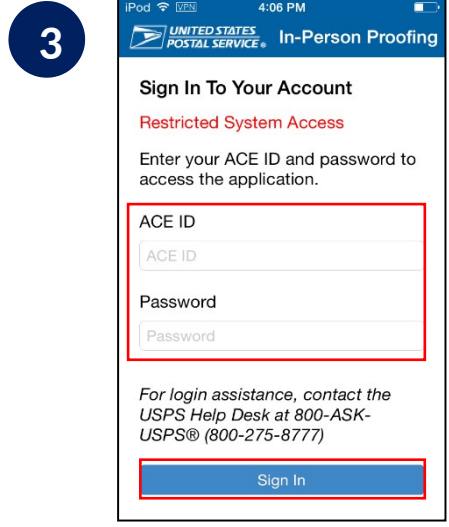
3

iPod VPN 4:06 PM

UNITED STATES POSTAL SERVICE® In-Person Proofing

Sign In To Your Account

Restricted System Access

Enter your ACE ID and password to access the application.

ACE ID

ACE ID

Password

Password

For login assistance, contact the USPS Help Desk at 800-ASK-USPS® (800-275-8777)

Sign In